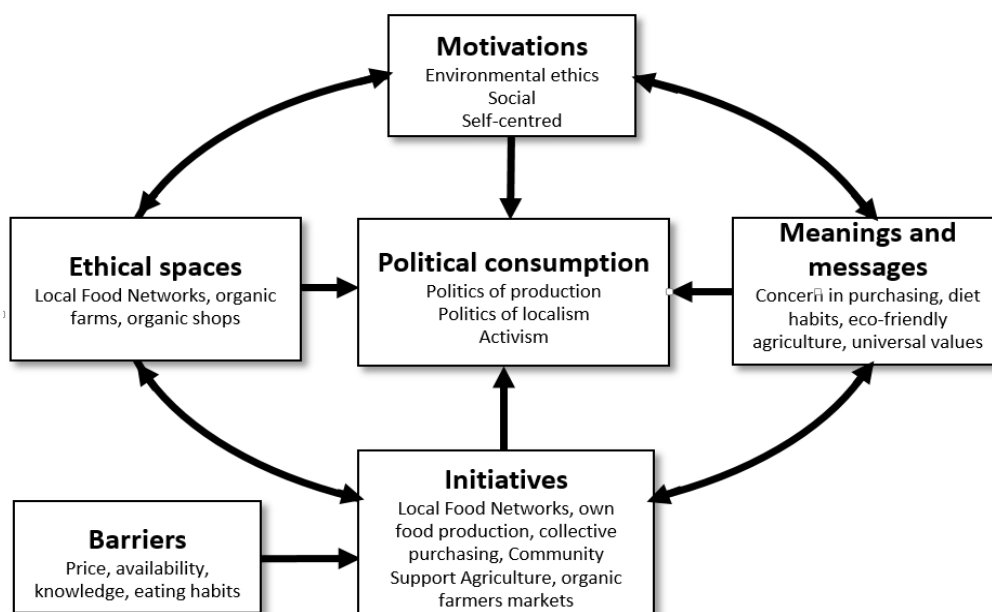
Motivations
Environmental ethics
Social
Self-centred

Ethical spaces
Local Food Networks, organic farms, organic shops

Political consumption
Politics of production
Politics of localism
Activism

Meanings and messages
Concern in purchasing, diet habits, eco-friendly agriculture, universal values

Initiatives
Local Food Networks, own food production, collective purchasing, Community Support Agriculture, organic farmers markets

Barriers
Price, availability, knowledge, eating habits